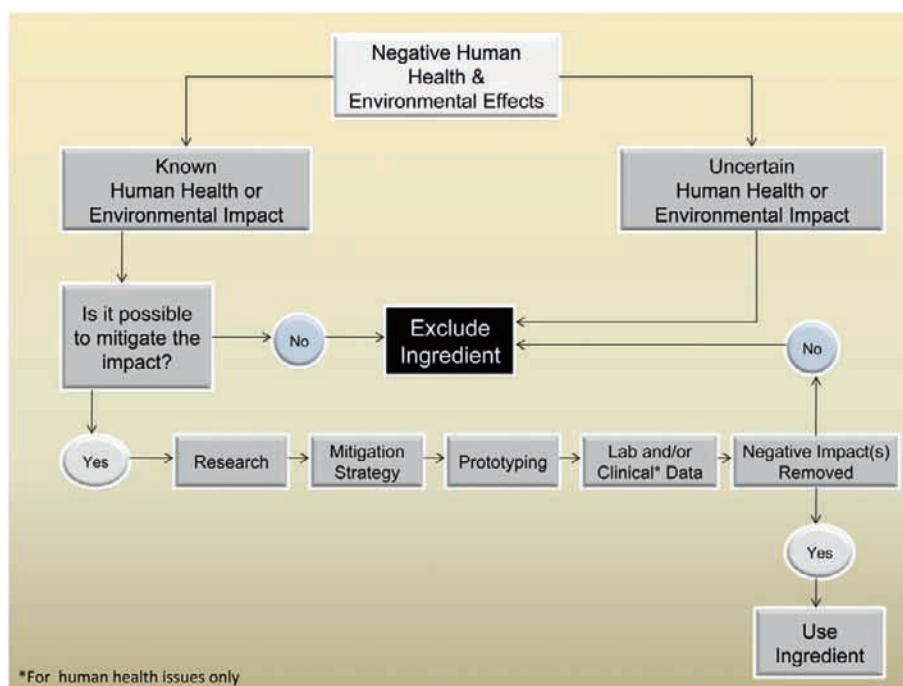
Negative Human Health & Environmental Effects

Known Human Health or Environmental Impact

Uncertain Human Health or Environmental Impact

Is it possible to mitigate the impact?

No

Exclude Ingredient

No

Yes

Research

Mitigation Strategy

Prototyping

Lab and/or Clinical* Data

Negative Impact(s) Removed

Yes

Use Ingredient

*For human health issues only